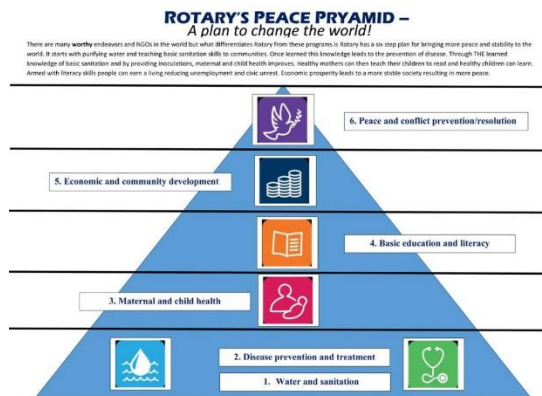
ROTARY'S PEACE PRYAMID –
A plan to change the world!

There are many **worthy** endeavors and NGOs in the world but what differentiates Rotary from these programs is Rotary has a six step plan for bringing more peace and stability to the world. It starts with purifying water and teaching basic sanitation skills to communities. Once learned this knowledge leads to the prevention of disease. Through THE learned knowledge of basic sanitation and by providing inoculations, maternal and child health improves. Healthy mothers can then teach their children to read and healthy children can learn. Armed with literacy skills people can earn a living reducing unemployment and civic unrest. Economic prosperity leads to a more stable society resulting in more peace.

6. Peace and conflict prevention/resolution

5. Economic and community development

4. Basic education and literacy

3. Maternal and child health

2. Disease prevention and treatment

1. Water and sanitation